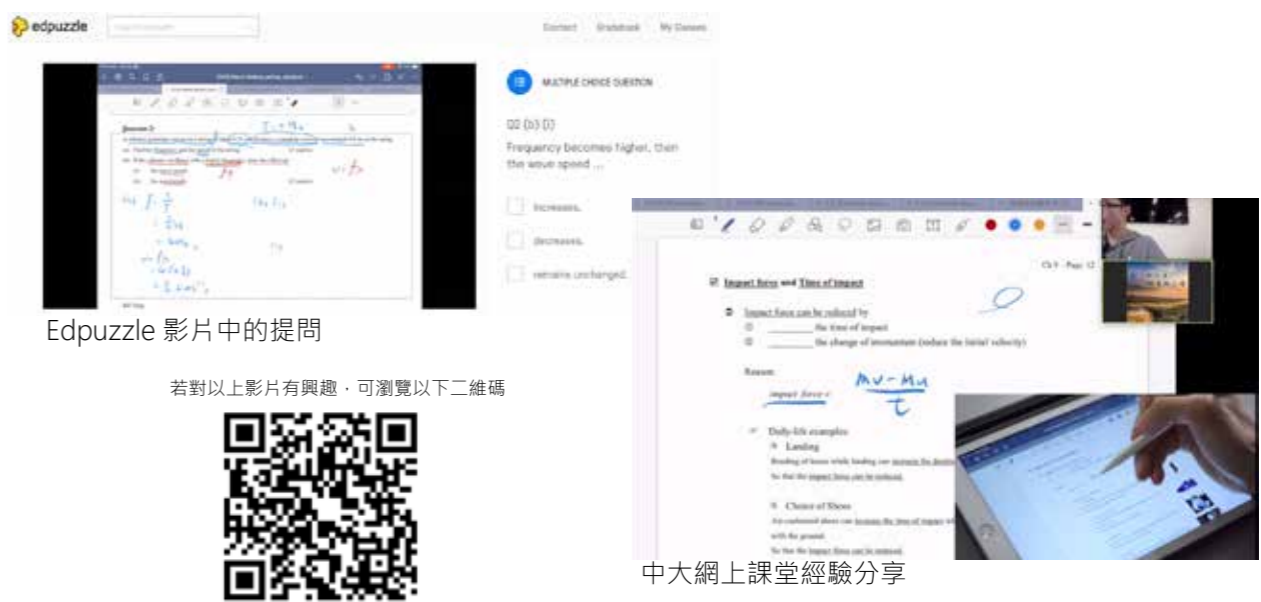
edpuzzle

Contact Gradebook My Classes

MULTIPLE CHOICE QUESTION

Q2 (b) (i)

Frequency becomes higher, then the wave speed ...

increases.

decreases.

remains unchanged.

Edpuzzle 影片中的提問

若對以上影片有興趣，可瀏覽以下二維碼

Impact force and Time of impact

Impact force can be reduced by

① ________ the time of impact

② ________ the change of momentum (reduce the initial velocity)

Reason:

impact force = $\frac{mv-mu}{t}$

Daily-life examples

Landing

Bending of knees while landing can increase the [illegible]

So that the impact force can be reduced.

Choice of Shoes

Air cushioned shoes can increase the time of impact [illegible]

with the ground.

So that the impact force can be reduced.

中大網上課堂經驗分享